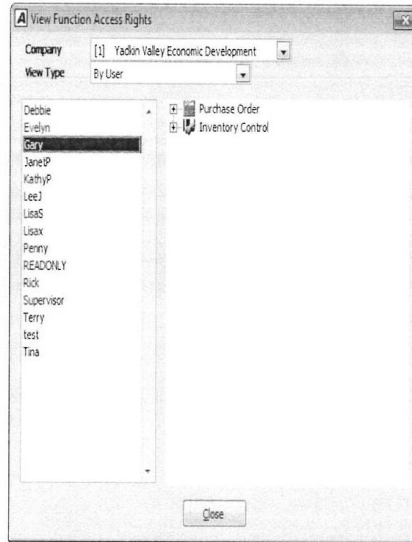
View Function Access Rights

Company [1] Yadkin Valley Economic Development

View Type By User

Debbie
Evelyn
Gary
JanetP
KathyP
LeeJ
LisaS
Lisax
Penny
READONLY
Rick
Supervisor
Terry
test
Tina

Purchase Order
Inventory Control

Close